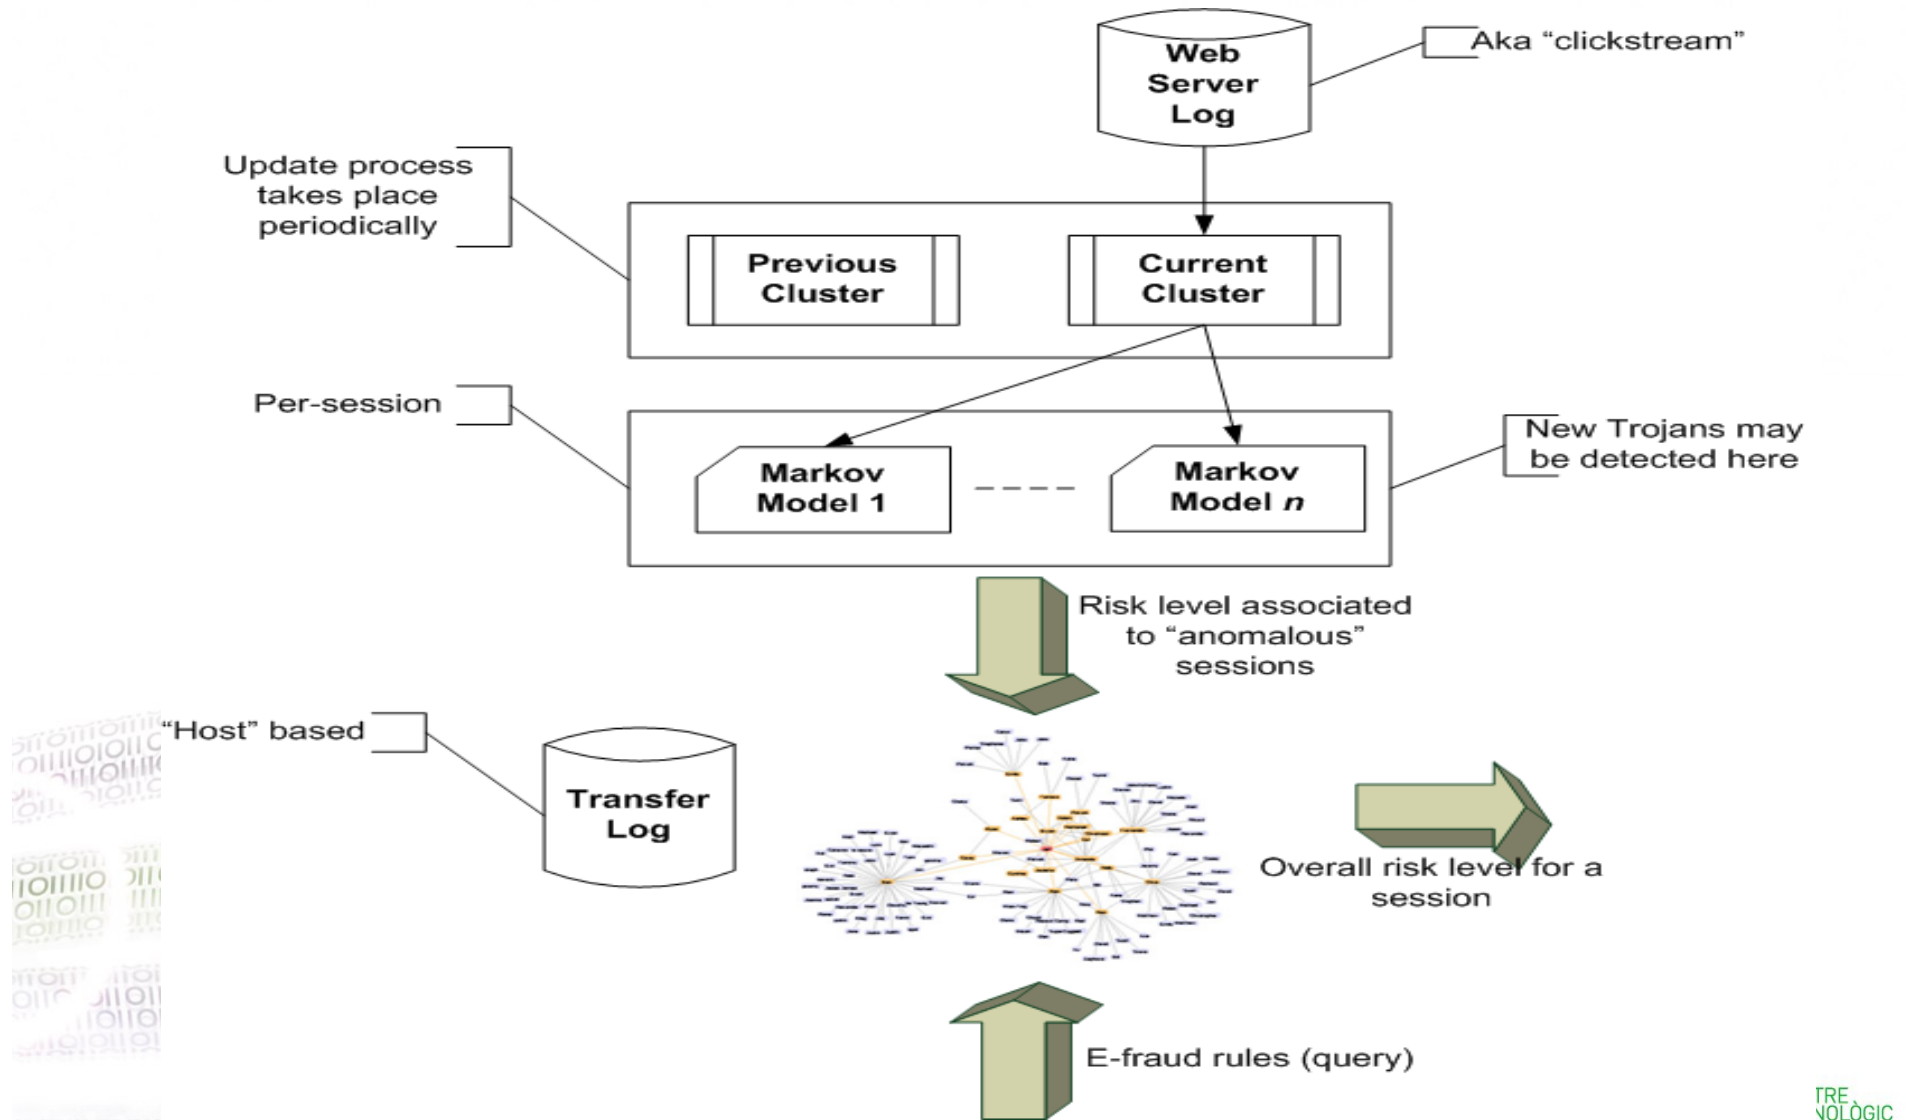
Web Server Log

Aka “clickstream”

Update process takes place periodically

Previous Cluster

Current Cluster

Per-session

Markov Model 1

Markov Model $n$

New Trojans may be detected here

Risk level associated to “anomalous” sessions

“Host” based

Transfer Log

Overall risk level for a session

E-fraud rules (query)

TRE NOLOGIC